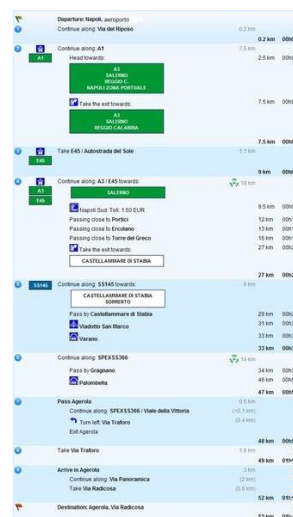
Departure: Napoli, aeroporto

Continue along: Via del Riposo 0.2 km

0.2 km 00h

Continue along: A1 7.5 km

A1

Head towards: 2.5 km 00h

A3
SALERNO
REGGIO C.
NAPOLI ZONA PORTUALE

Take the exit towards: 7.5 km 00h

A3
SALERNO
REGGIO CALABRIA

7.5 km 00h

Take E45 / Autostrada del Sole 1.1 km

E45

9 km 00h

Continue along: A3 / E45 towards: 18 km

A3
E45

SALERNO

Napoli Sud: Toll: 1.50 EUR 9.5 km 00h

Passing close to Portici 12 km 00h

Passing close to Ercolano 13 km 00h

Passing close to Torre del Greco 15 km 00h

Take the exit towards: 27 km 00h

CASTELLAMMARE DI STABIA

27 km 00h

SS145

Continue along: SS145 towards: 6 km

CASTELLAMMARE DI STABIA
SORRENTO

Pass by Castellammare di Stabia 28 km 00h

Viadotto San Marco 31 km 00h

Varano 33 km 00h

33 km 00h

Continue along: SPEXSS366 14 km

Pass by Gragnano 33 km 00h

Palombella 46 km 00h

47 km 00h

Pass Agerola 0.5 km

Continue along: SPEXSS366 / Viale della Vittoria (<0.1 km)

Turn left: Via Traforo (0.4 km)

Exit Agerola

48 km 00h

Take Via Traforo 1.1 km

49 km 01h

Arrive in Agerola 3 km

Continue along: Via Panoramica (2 km)

Take Via Radicosa (0.8 km)

52 km 01h

Destination: Agerola, Via Radicosa